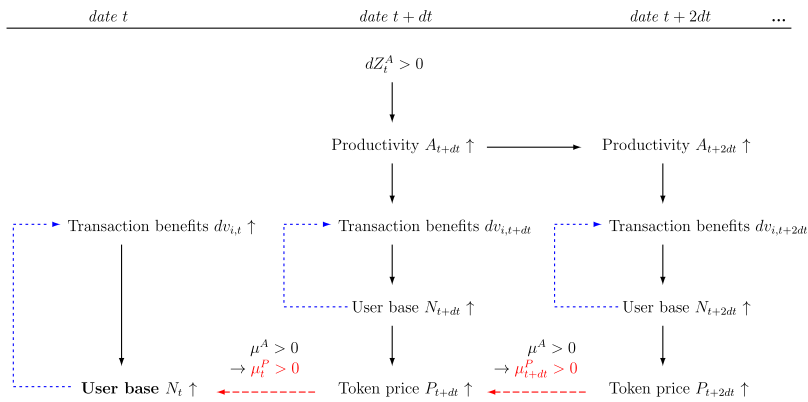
*date t* | *date t + dt* | *date t + 2dt* | ...

$dZ_t^A > 0$

Productivity $A_{t+dt} \uparrow$

Productivity $A_{t+2dt} \uparrow$

Transaction benefits $dv_{i,t} \uparrow$

Transaction benefits $dv_{i,t+dt}$

Transaction benefits $dv_{i,t+2dt}$

User base $N_{t+dt} \uparrow$

User base $N_{t+2dt} \uparrow$

$\mu^A > 0$
$\rightarrow \mu_t^P > 0$

$\mu^A > 0$
$\rightarrow \mu_{t+dt}^P > 0$

**User base** $N_t \uparrow$

Token price $P_{t+dt} \uparrow$

Token price $P_{t+2dt} \uparrow$